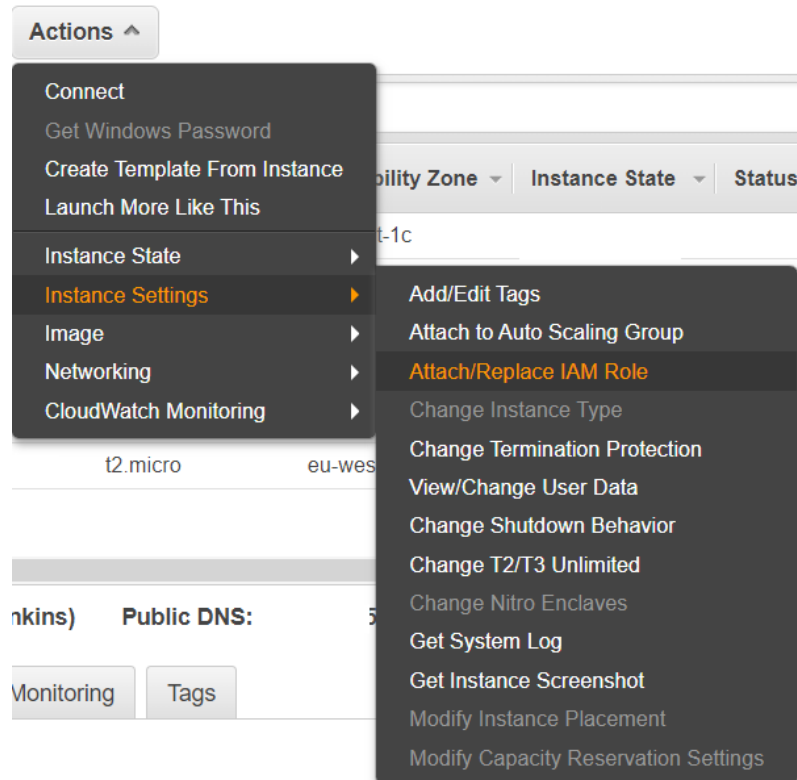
Actions

Connect
Get Windows Password
Create Template From Instance
Launch More Like This
Instance State
Instance Settings
Image
Networking
CloudWatch Monitoring

bility Zone
Instance State
Status
t-1c

Add/Edit Tags
Attach to Auto Scaling Group
Attach/Replace IAM Role
Change Instance Type
Change Termination Protection
View/Change User Data
Change Shutdown Behavior
Change T2/T3 Unlimited
Change Nitro Enclaves
Get System Log
Get Instance Screenshot
Modify Instance Placement
Modify Capacity Reservation Settings

t2.micro
eu-wes

nkins)
Public DNS:
5

Monitoring
Tags